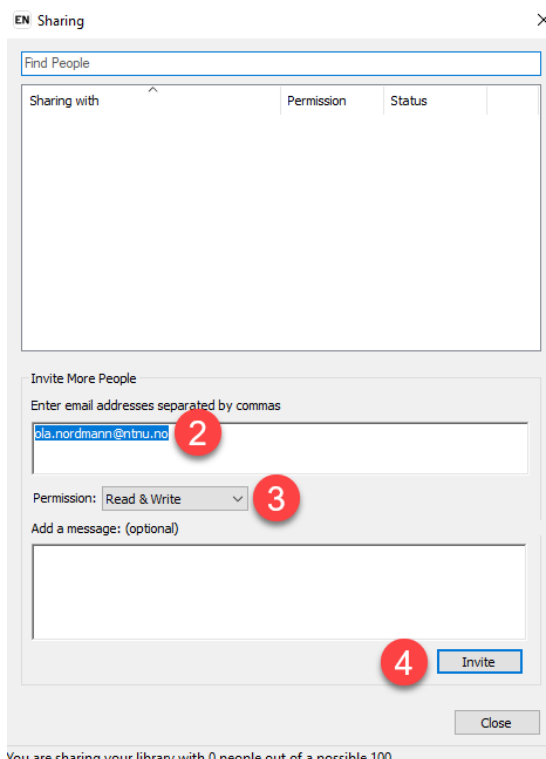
EN Sharing

Find People

| Sharing with | Permission | Status |
|---|---|---|

Invite More People

Enter email addresses separated by commas

ola.nordmann@ntnu.no

2

Permission: Read & Write

3

Add a message: (optional)

4

Invite

Close

You are sharing your library with 0 people out of a possible 100